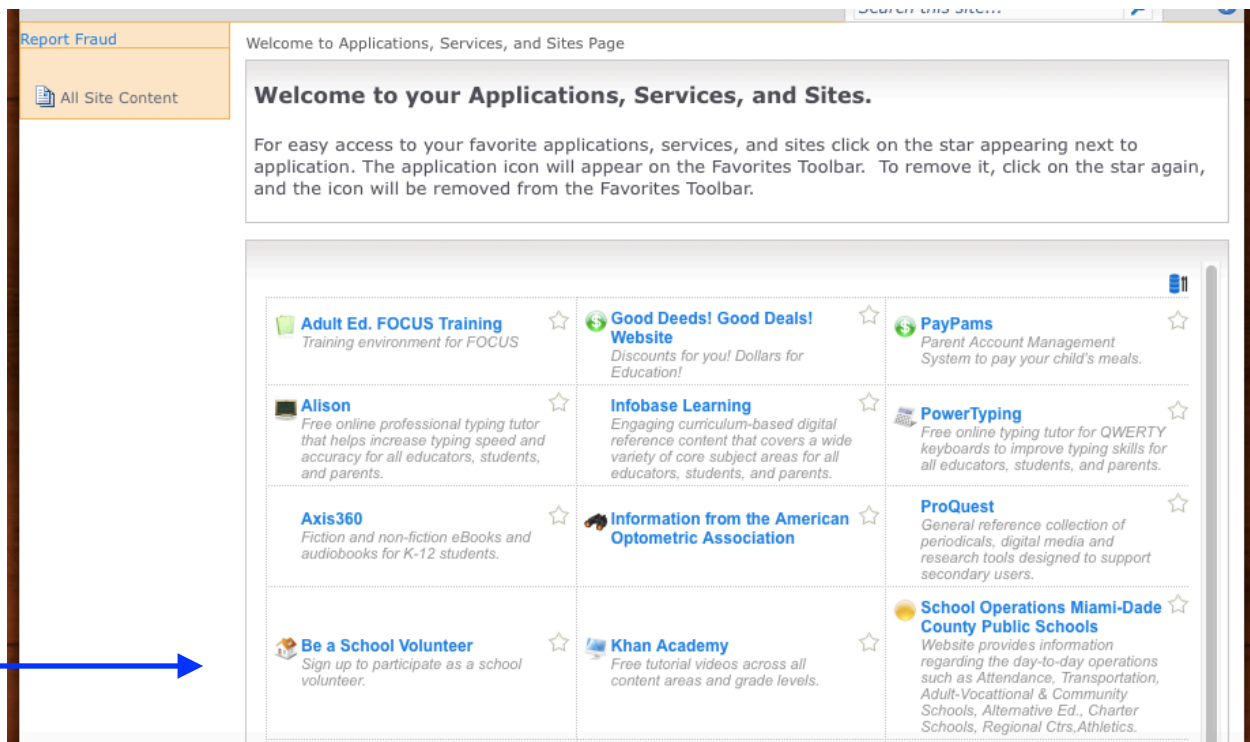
Search this site...

Report Fraud

All Site Content

Welcome to Applications, Services, and Sites Page

Welcome to your Applications, Services, and Sites.

For easy access to your favorite applications, services, and sites click on the star appearing next to application. The application icon will appear on the Favorites Toolbar. To remove it, click on the star again, and the icon will be removed from the Favorites Toolbar.

| | | |
|---|---|---|
| Adult Ed. FOCUS Training<br>Training environment for FOCUS | Good Deeds! Good Deals! Website<br>Discounts for you! Dollars for Education! | PayPams<br>Parent Account Management System to pay your child's meals. |
| Alison<br>Free online professional typing tutor that helps increase typing speed and accuracy for all educators, students, and parents. | Infobase Learning<br>Engaging curriculum-based digital reference content that covers a wide variety of core subject areas for all educators, students, and parents. | PowerTyping<br>Free online typing tutor for QWERTY keyboards to improve typing skills for all educators, students, and parents. |
| Axis360<br>Fiction and non-fiction eBooks and audiobooks for K-12 students. | Information from the American Optometric Association | ProQuest<br>General reference collection of periodicals, digital media and research tools designed to support secondary users. |
| Be a School Volunteer<br>Sign up to participate as a school volunteer. | Khan Academy<br>Free tutorial videos across all content areas and grade levels. | School Operations Miami-Dade County Public Schools<br>Website provides information regarding the day-to-day operations such as Attendance, Transportation, Adult-Vocattional & Community Schools, Alternative Ed., Charter Schools, Regional Ctrs,Athletics. |